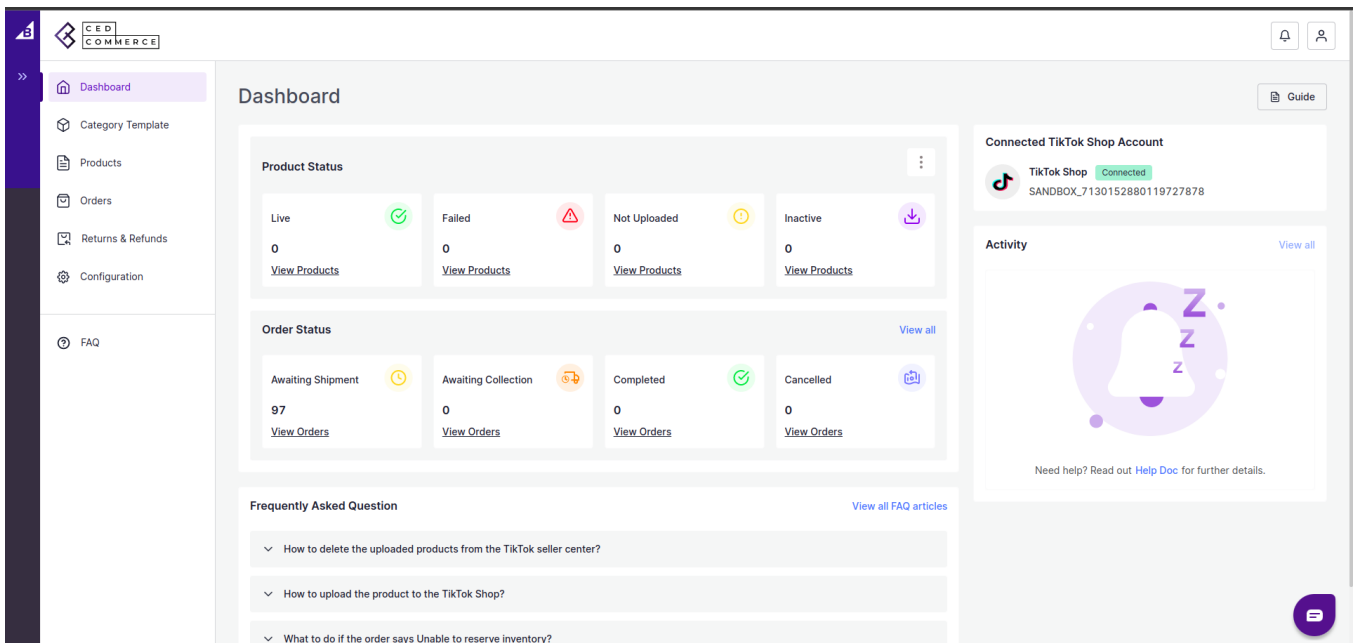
CED COMMERCE

Dashboard
Category Template
Products
Orders
Returns & Refunds
Configuration

FAQ

Dashboard

Guide

Product Status

Live
0
View Products

Failed
0
View Products

Not Uploaded
0
View Products

Inactive
0
View Products

Order Status
View all

Awaiting Shipment
97
View Orders

Awaiting Collection
0
View Orders

Completed
0
View Orders

Cancelled
0
View Orders

Frequently Asked Question
View all FAQ articles

How to delete the uploaded products from the TikTok seller center?

How to upload the product to the TikTok Shop?

What to do if the order says Unable to reserve inventory?

Connected TikTok Shop Account
TikTok Shop Connected
SANDBOX_7130152880119727878

Activity
View all

Z
Z
Z

Need help? Read out Help Doc for further details.